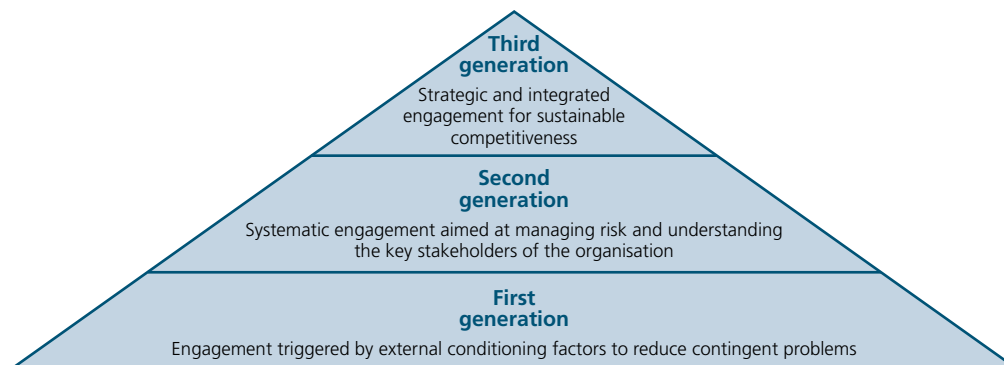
Third generation

Strategic and integrated engagement for sustainable competitiveness

Second generation

Systematic engagement aimed at managing risk and understanding the key stakeholders of the organisation

First generation

Engagement triggered by external conditioning factors to reduce contingent problems